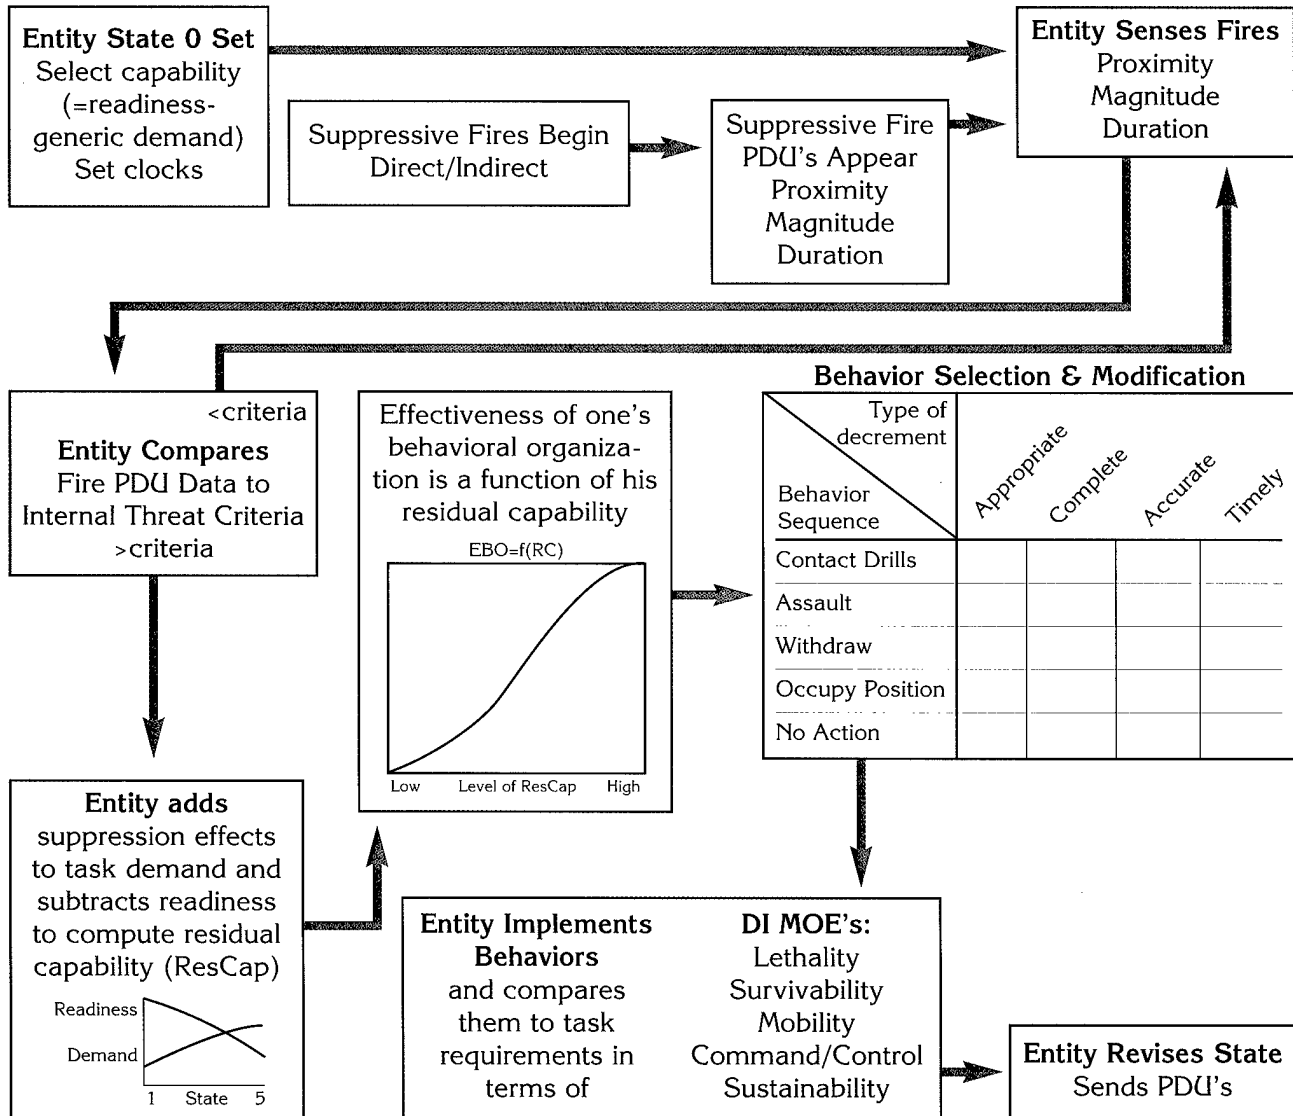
Entity State 0 Set
Select capability (=readiness-generic demand)
Set clocks

Suppressive Fires Begin
Direct/Indirect

Suppressive Fire PDU's Appear
Proximity
Magnitude
Duration

Entity Senses Fires
Proximity
Magnitude
Duration

<criteria
Entity Compares
Fire PDU Data to Internal Threat Criteria
>criteria

Effectiveness of one's behavioral organization is a function of his residual capability

EBO=f(RC)

Low Level of ResCap High

Behavior Selection & Modification

| Type of decrement / Behavior Sequence | Appropriate | Complete | Accurate | Timely |
|---|---|---|---|---|
| Contact Drills | | | | |
| Assault | | | | |
| Withdraw | | | | |
| Occupy Position | | | | |
| No Action | | | | |

Entity adds
suppression effects to task demand and subtracts readiness to compute residual capability (ResCap)

Readiness
Demand
1 State 5

Entity Implements Behaviors
and compares them to task requirements in terms of

DI MOE's:
Lethality
Survivability
Mobility
Command/Control
Sustainability

Entity Revises State
Sends PDU's